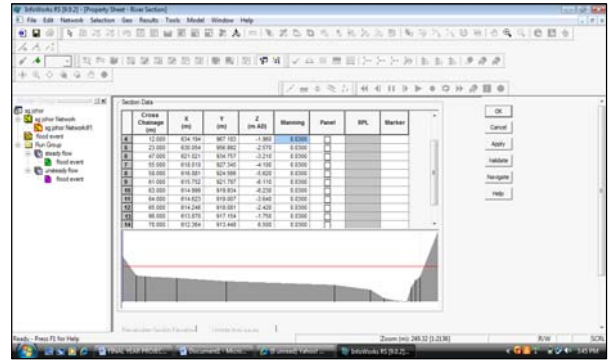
InfoWorks RS [9.0.2] - [Property Sheet - River Section]

File Edit Network Selection Geo Results Tools Model Window Help

sg johor
sg johor Network
sg johor Network#1
flood event
Run Group
steady flow
flood event
unsteady flow
flood event

Section Data

| | Cross Chainage (m) | X (m) | Y (m) | Z (m AD) | Manning | Panel | RPL | Marker |
|---|---|---|---|---|---|---|---|---|
| 4 | 12.000 | 634.184 | 907.183 | -1.860 | 0.0300 | | | |
| 5 | 23.000 | 630.954 | 956.882 | -2.570 | 0.0300 | | | |
| 6 | 47.000 | 621.021 | 934.757 | -3.210 | 0.0300 | | | |
| 7 | 55.000 | 618.019 | 927.345 | -4.100 | 0.0300 | | | |
| 8 | 59.000 | 616.551 | 924.568 | -5.620 | 0.0300 | | | |
| 9 | 61.000 | 615.752 | 921.767 | -6.110 | 0.0300 | | | |
| 10 | 63.000 | 614.988 | 919.834 | -6.230 | 0.0300 | | | |
| 11 | 64.000 | 614.623 | 919.007 | -3.640 | 0.0300 | | | |
| 12 | 65.000 | 614.248 | 918.081 | -2.420 | 0.0300 | | | |
| 13 | 66.000 | 613.870 | 917.154 | -1.750 | 0.0300 | | | |
| 14 | 75.000 | 612.364 | 913.448 | 6.550 | 0.0300 | | | |

OK
Cancel
Apply
Validate
Navigate
Help

Ready - Press F1 for Help
Zoom (m): 248.32 [1.2136]
R/W
SCRL